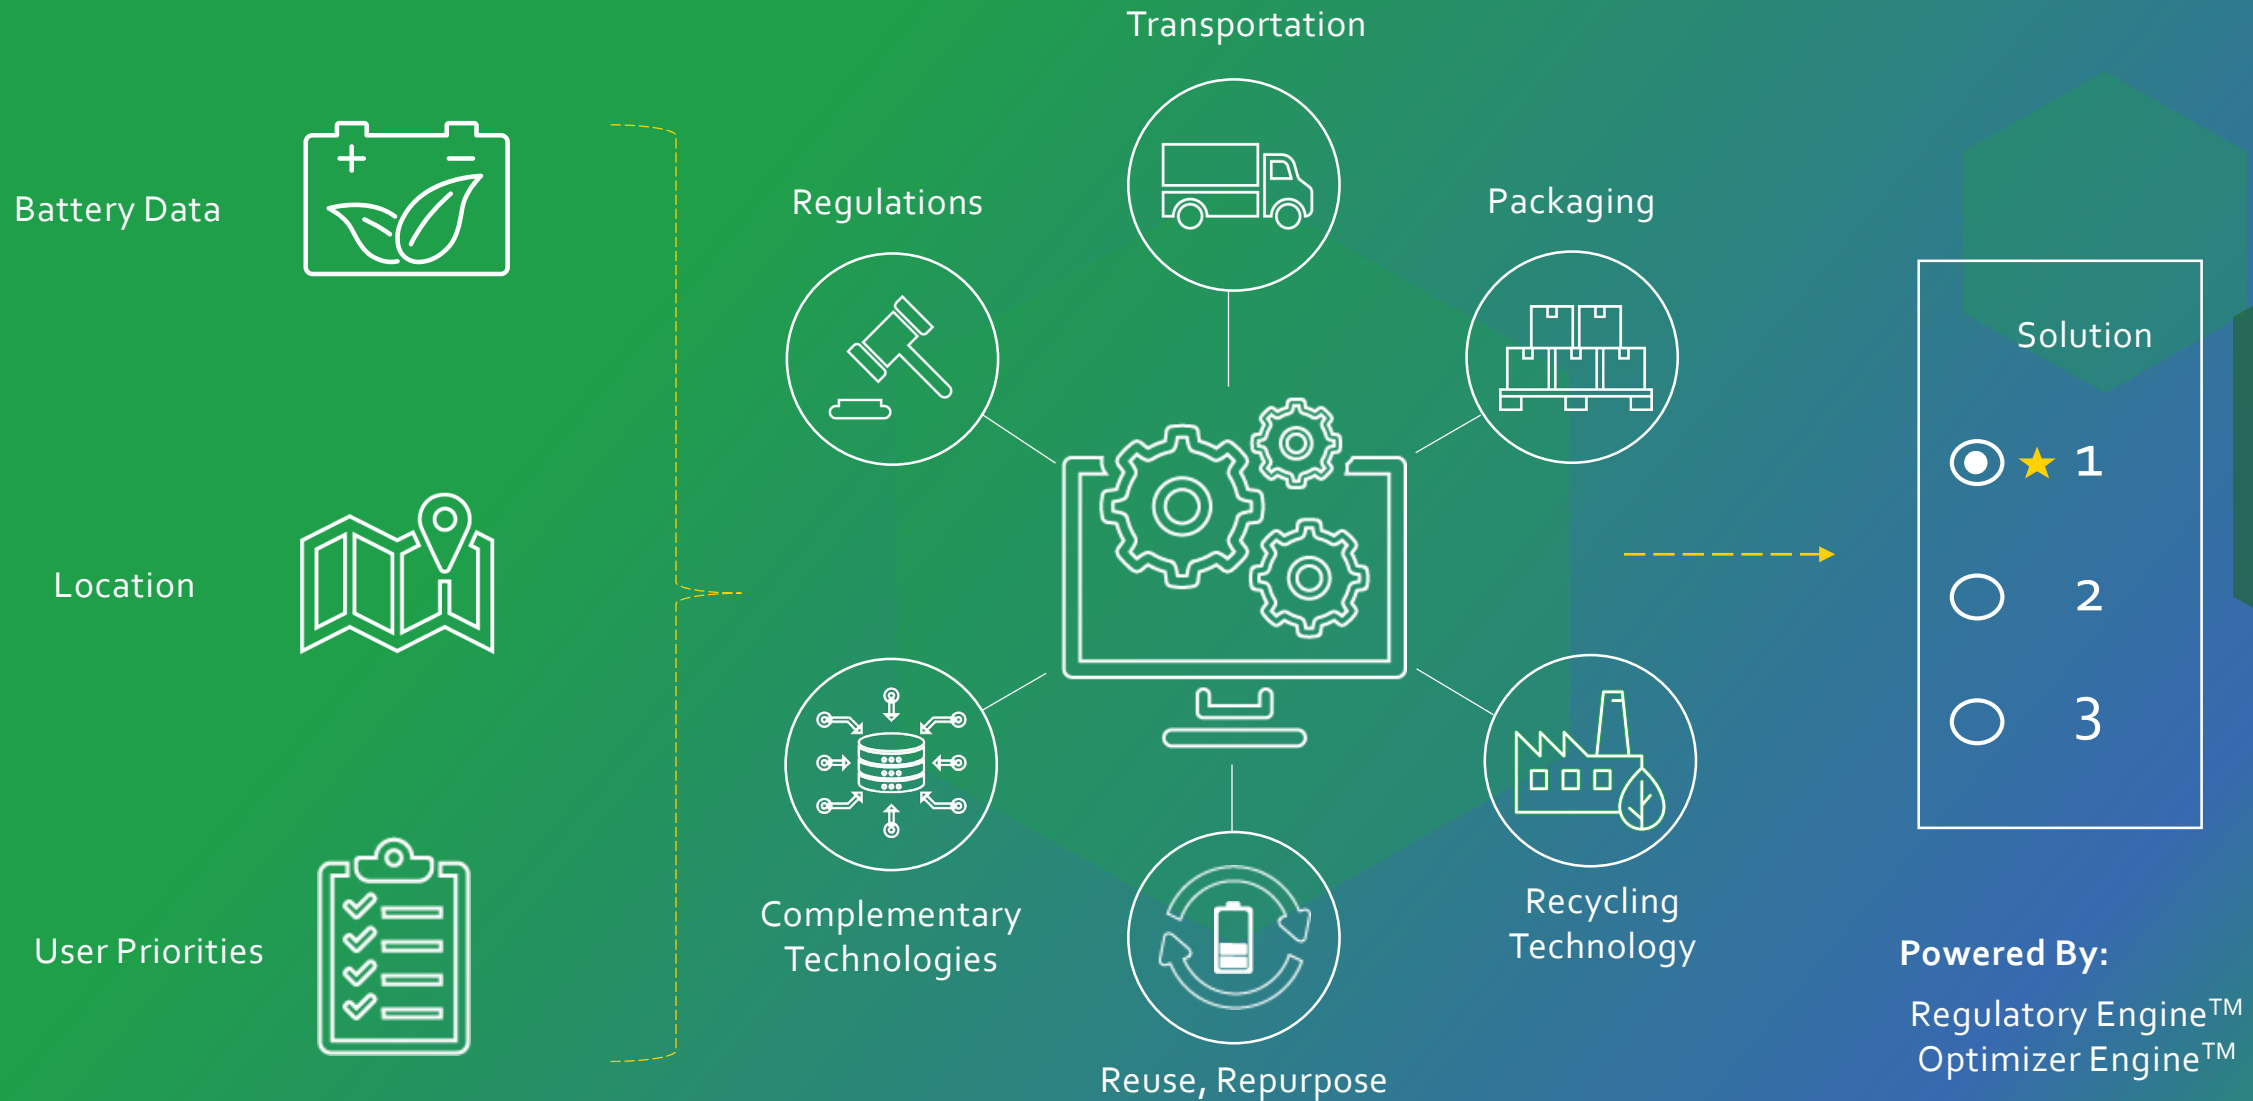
Battery Data

Location

User Priorities

Transportation

Regulations

Packaging

Complementary Technologies

Reuse, Repurpose

Recycling Technology

Solution

1

2

3

Powered By:

Regulatory Engine$^{TM}$
Optimizer Engine$^{TM}$